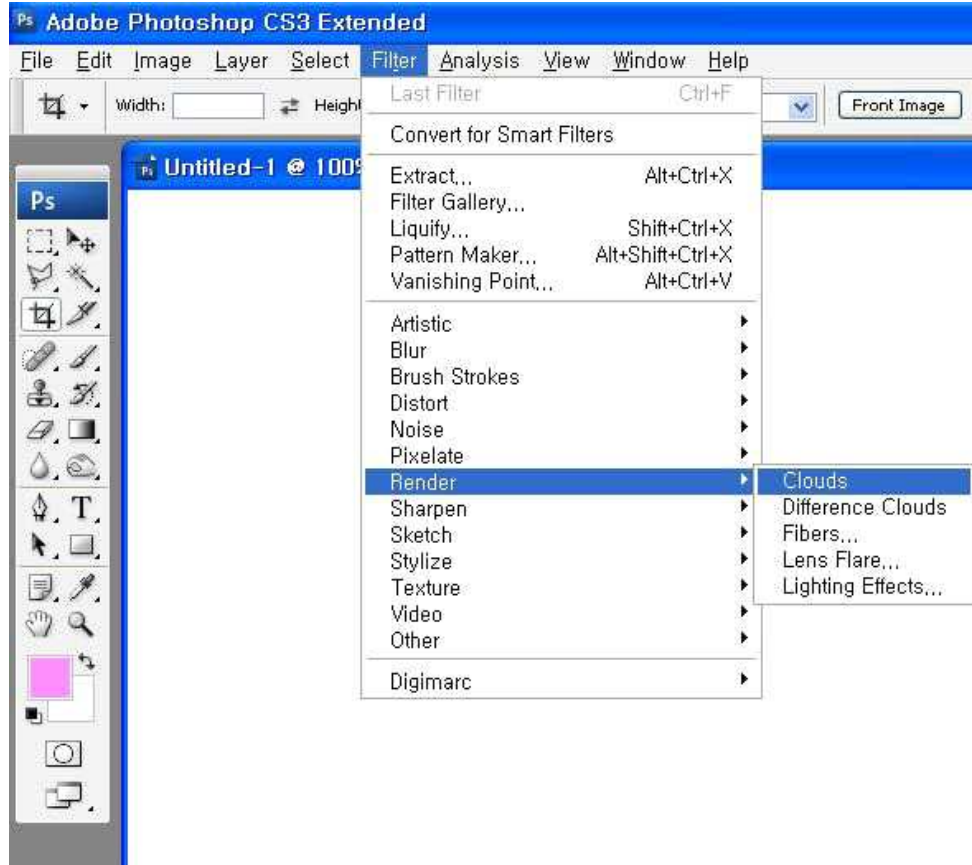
Ps Adobe Photoshop CS3 Extended

File Edit Image Layer Select Filter Analysis View Window Help

Width: Height Front Image

Untitled-1 @ 100

Ps

T

Last Filter Ctrl+F

Convert for Smart Filters

Extract... Alt+Ctrl+X
Filter Gallery...
Liquify... Shift+Ctrl+X
Pattern Maker... Alt+Shift+Ctrl+X
Vanishing Point... Alt+Ctrl+V

Artistic
Blur
Brush Strokes
Distort
Noise
Pixelate
Render
Sharpen
Sketch
Stylize
Texture
Video
Other

Digimarc

Clouds
Difference Clouds
Fibers...
Lens Flare...
Lighting Effects...